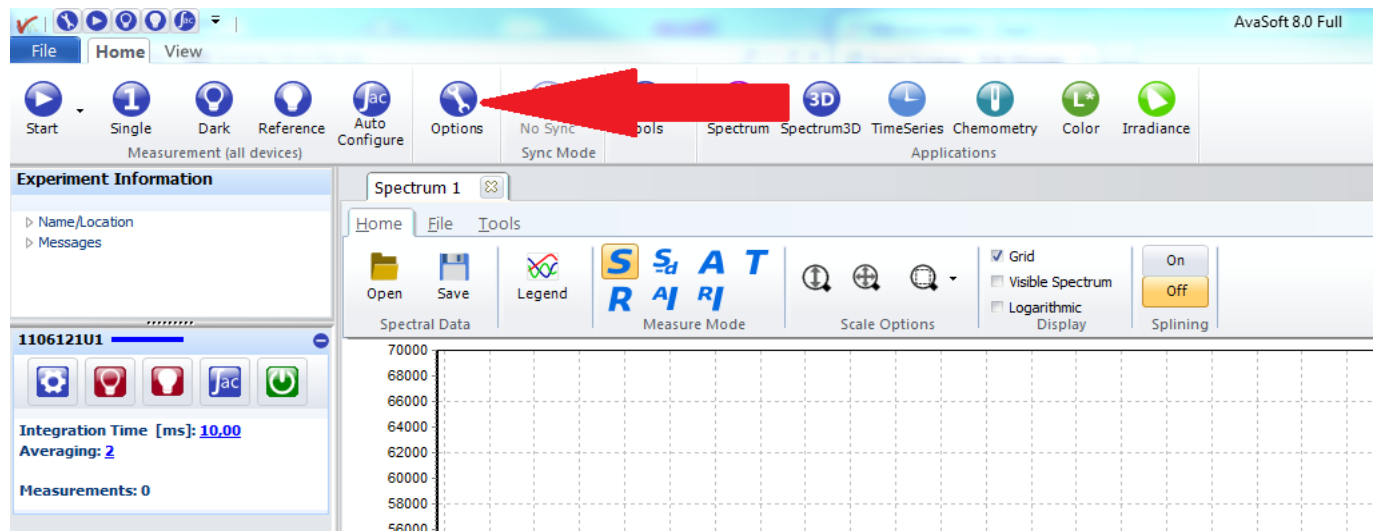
AvaSoft 8.0 Full

File Home View

Start Single Dark Reference Auto Configure
Measurement (all devices)

Options

No Sync
Sync Mode

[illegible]ools

Spectrum Spectrum3D TimeSeries Chemometry Color Irradiance
Applications

Experiment Information

▷ Name/Location
▷ Messages

1106121U1

Integration Time [ms]: 10,00
Averaging: 2

Measurements: 0

Spectrum 1

Home File Tools

Open Save
Spectral Data

Legend

S $S_d$ A T
R AI RI
Measure Mode

Scale Options

Grid
Visible Spectrum
Logarithmic
Display

On
Off
Splining

70000
68000
66000
64000
62000
60000
58000
56000